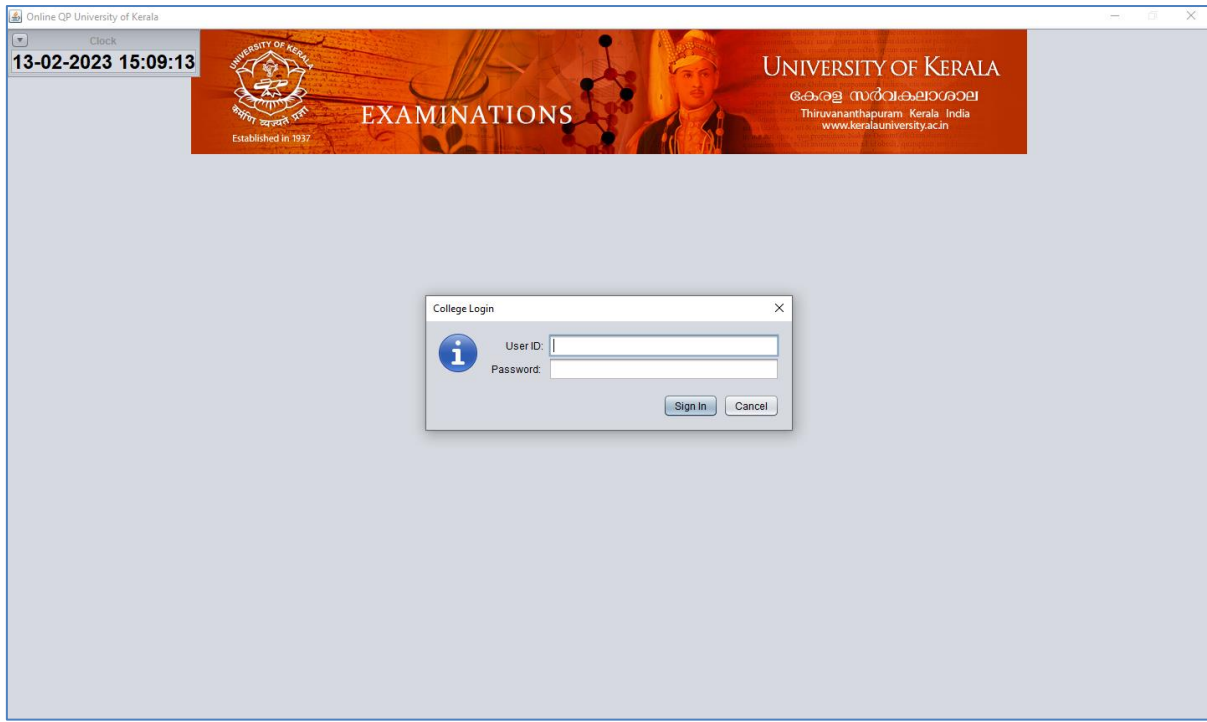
Online QP University of Kerala

Clock
13-02-2023 15:09:13

UNIVERSITY OF KERALA
कर्मणि व्यज्यते प्रज्ञा
Established in 1937

EXAMINATIONS

UNIVERSITY OF KERALA
കേരള സർവകലാശാല
Thiruvananthapuram Kerala India
www.keralauniversity.ac.in

College Login

User ID:
Password:

Sign In
Cancel